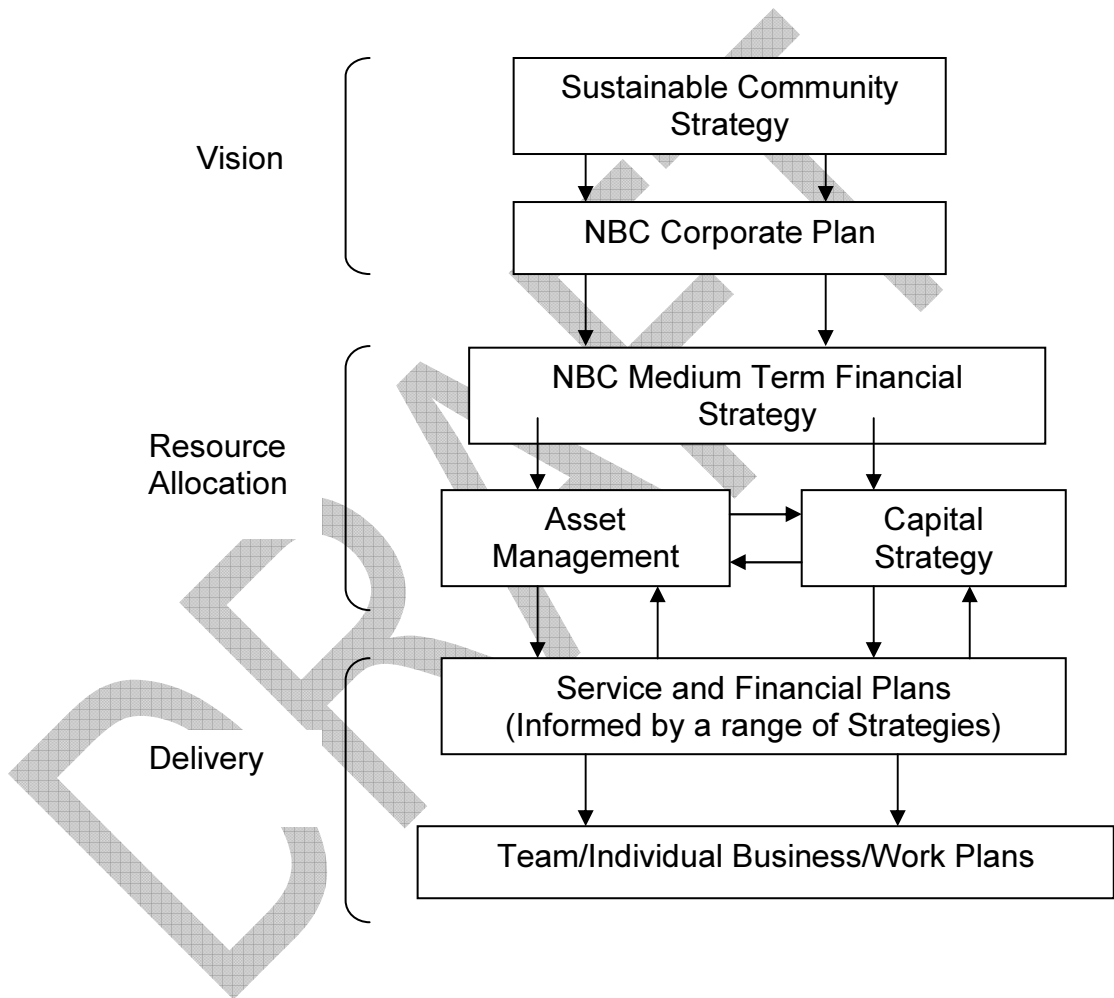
Vision

Sustainable Community Strategy

NBC Corporate Plan

Resource Allocation

NBC Medium Term Financial Strategy

Asset Management

Capital Strategy

Delivery

Service and Financial Plans (Informed by a range of Strategies)

Team/Individual Business/Work Plans

DRAFT